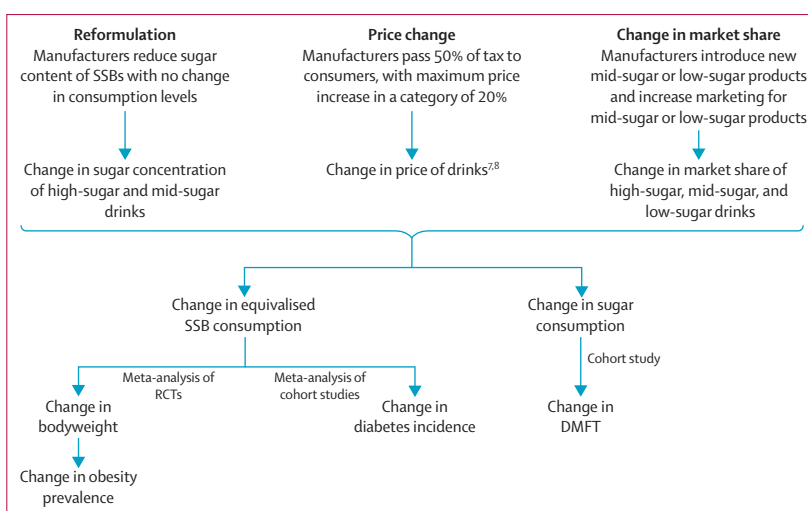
Reformulation
Manufacturers reduce sugar content of SSBs with no change in consumption levels

Price change
Manufacturers pass 50% of tax to consumers, with maximum price increase in a category of 20%

Change in market share
Manufacturers introduce new mid-sugar or low-sugar products and increase marketing for mid-sugar or low-sugar products

Change in sugar concentration of high-sugar and mid-sugar drinks

Change in price of drinks$^{7,8}$

Change in market share of high-sugar, mid-sugar, and low-sugar drinks

Change in equivalised SSB consumption

Change in sugar consumption

Meta-analysis of RCTs

Meta-analysis of cohort studies

Cohort study

Change in bodyweight

Change in diabetes incidence

Change in DMFT

Change in obesity prevalence